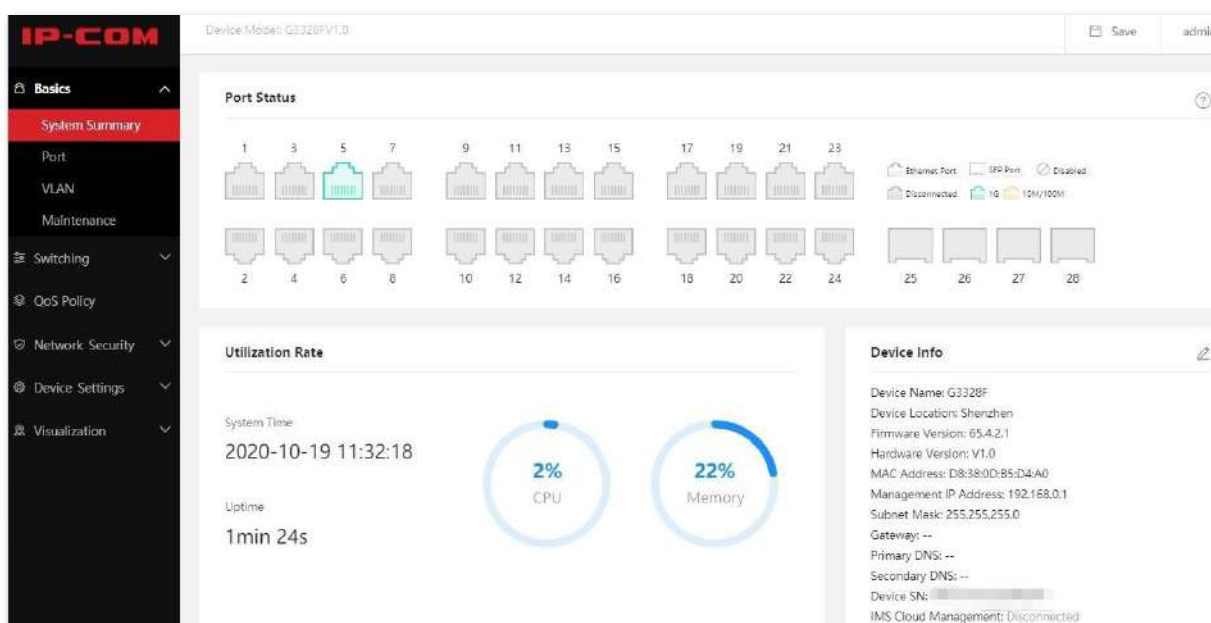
IP-COM

Device Model: G3328FV1.0

Save

admi

Basics

System Summary

Port

VLAN

Maintenance

Switching

QoS Policy

Network Security

Device Settings

Visualization

Port Status

1 3 5 7 9 11 13 15 17 19 21 23

Ethernet Port SFP Port Disabled

Disconnected 1G 10M/100M

2 4 6 8 10 12 14 16 18 20 22 24

25 26 27 28

Utilization Rate

System Time

2020-10-19 11:32:18

Uptime

1min 24s

2%
CPU

22%
Memory

Device Info

Device Name: G3328F
Device Location: Shenzhen
Firmware Version: 65.4.2.1
Hardware Version: V1.0
MAC Address: D8:38:0D:B5:D4:A0
Management IP Address: 192.168.0.1
Subnet Mask: 255.255.255.0
Gateway: --
Primary DNS: --
Secondary DNS: --
Device SN: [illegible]
IMS Cloud Management: Disconnected